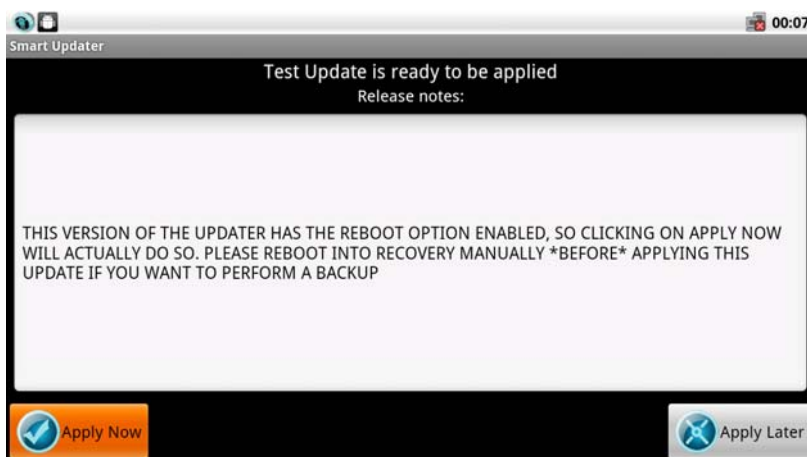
00:07

Smart Updater

Test Update is ready to be applied
Release notes:

THIS VERSION OF THE UPDATER HAS THE REBOOT OPTION ENABLED, SO CLICKING ON APPLY NOW WILL ACTUALLY DO SO. PLEASE REBOOT INTO RECOVERY MANUALLY *BEFORE* APPLYING THIS UPDATE IF YOU WANT TO PERFORM A BACKUP

Apply Now

Apply Later